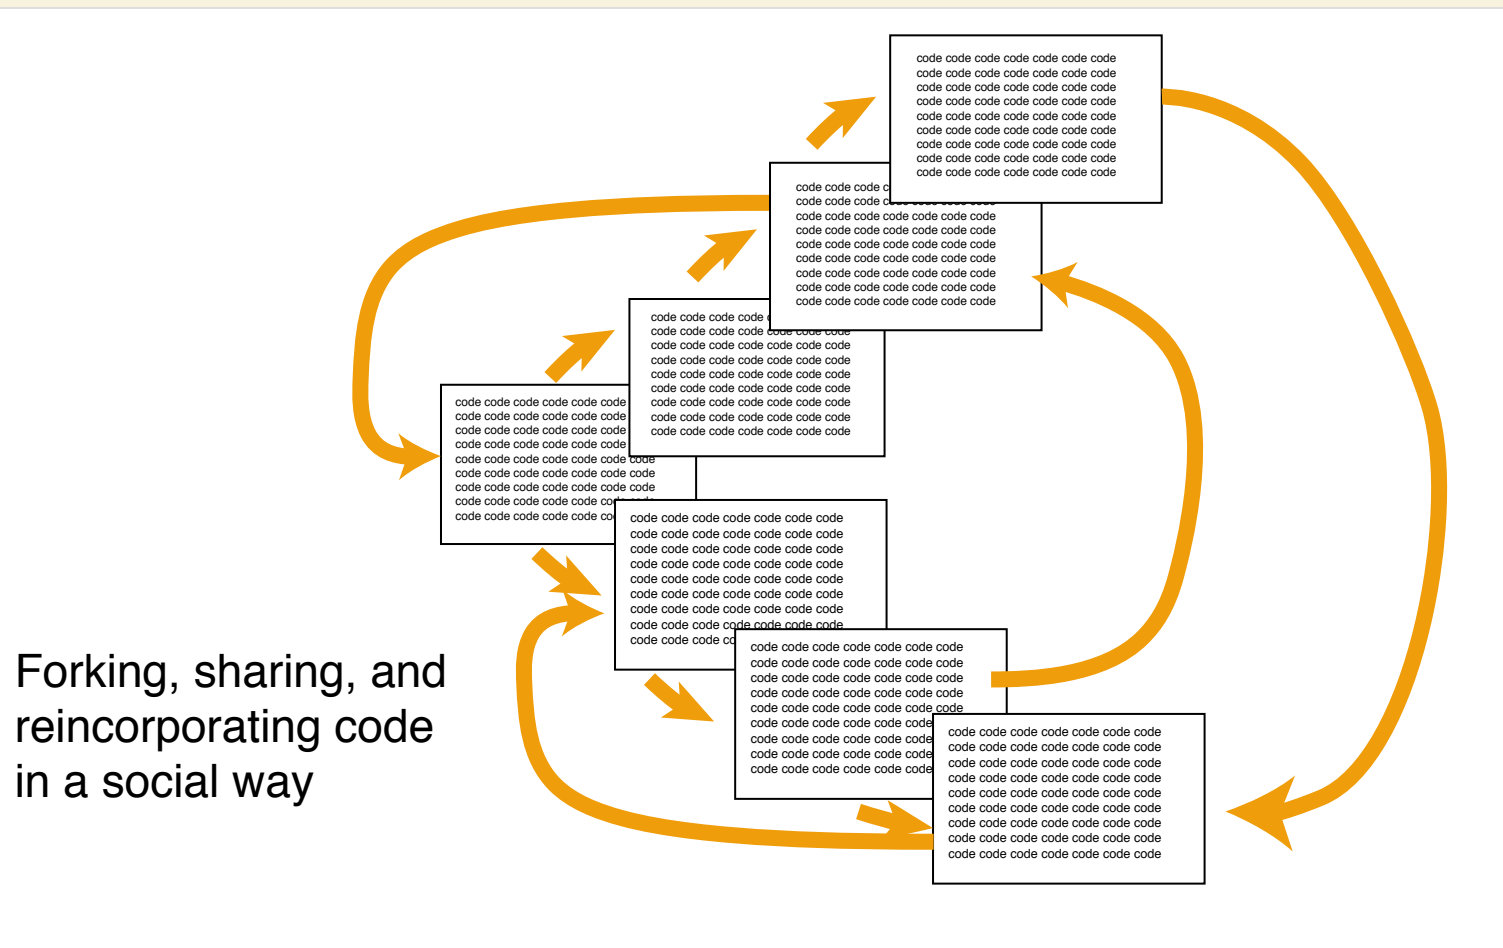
code code code code code code
code code code code code code
code code code code code code
code code code code code code
code code code code code code
code code code code code code
code code code code code code
code code code code code code
code code code code code code

code code code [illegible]
code code code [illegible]
code code code code code code code
code code code code code code code
code code code code code code code
code code code code code code code
code code code code code code code
code code code code code code code
code code code code code code code

code code code code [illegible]
code code code code code code code
code code code code code code code
code code code code code code code
code code code code code code code
code code code code code code code
code code code code code code code
code code code code code code code
code code code code code code code

code code code code code code
code code code code code code
code code code code code code
code code code code code code
code code code code code code code
code code code code code code code
code code code code code code code
code code code code co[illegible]
code code code code co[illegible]

code code code code code code code
code code code code code code code
code code code code code code code
code code code code code code code
code code code code code code code
code code code code code code code
code code code code code code code
code code code code code code code
code code code co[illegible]

code code code code code code code
code code code code code code code
code code code code code code code
code code code code code code code
code code code code code code code
code code code code code code
code code code code code code
code code code code code code
code code code code code code

code code code code code code code
code code code code code code code
code code code code code code code
code code code code code code code
code code code code code code code
code code code code code code code
code code code code code code code
code code code code code code code
code code code code code code code

Forking, sharing, and reincorporating code in a social way